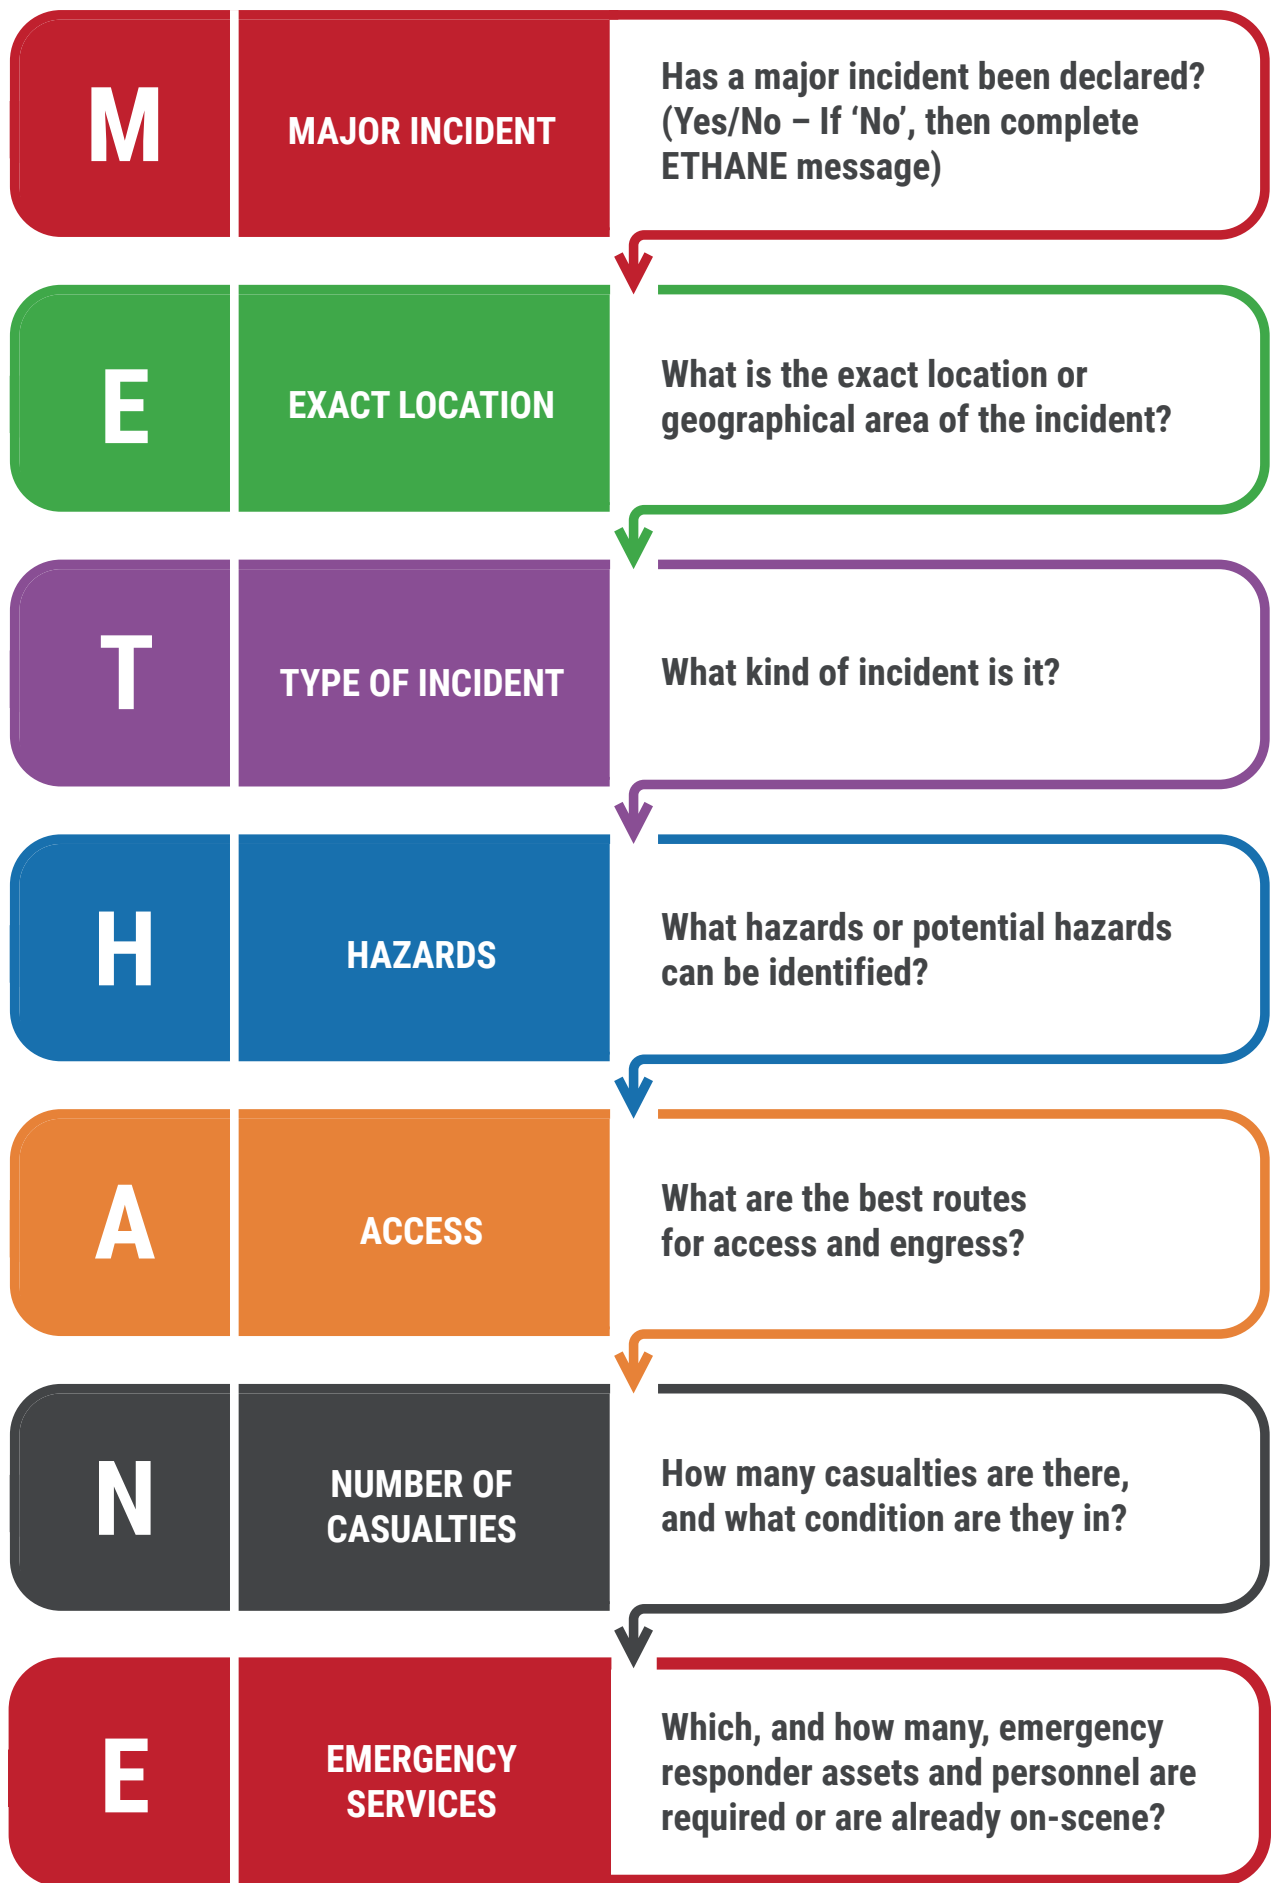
M

MAJOR INCIDENT

Has a major incident been declared? (Yes/No – If 'No', then complete ETHANE message)

E

EXACT LOCATION

What is the exact location or geographical area of the incident?

T

TYPE OF INCIDENT

What kind of incident is it?

H

HAZARDS

What hazards or potential hazards can be identified?

A

ACCESS

What are the best routes for access and engress?

N

NUMBER OF CASUALTIES

How many casualties are there, and what condition are they in?

E

EMERGENCY SERVICES

Which, and how many, emergency responder assets and personnel are required or are already on-scene?